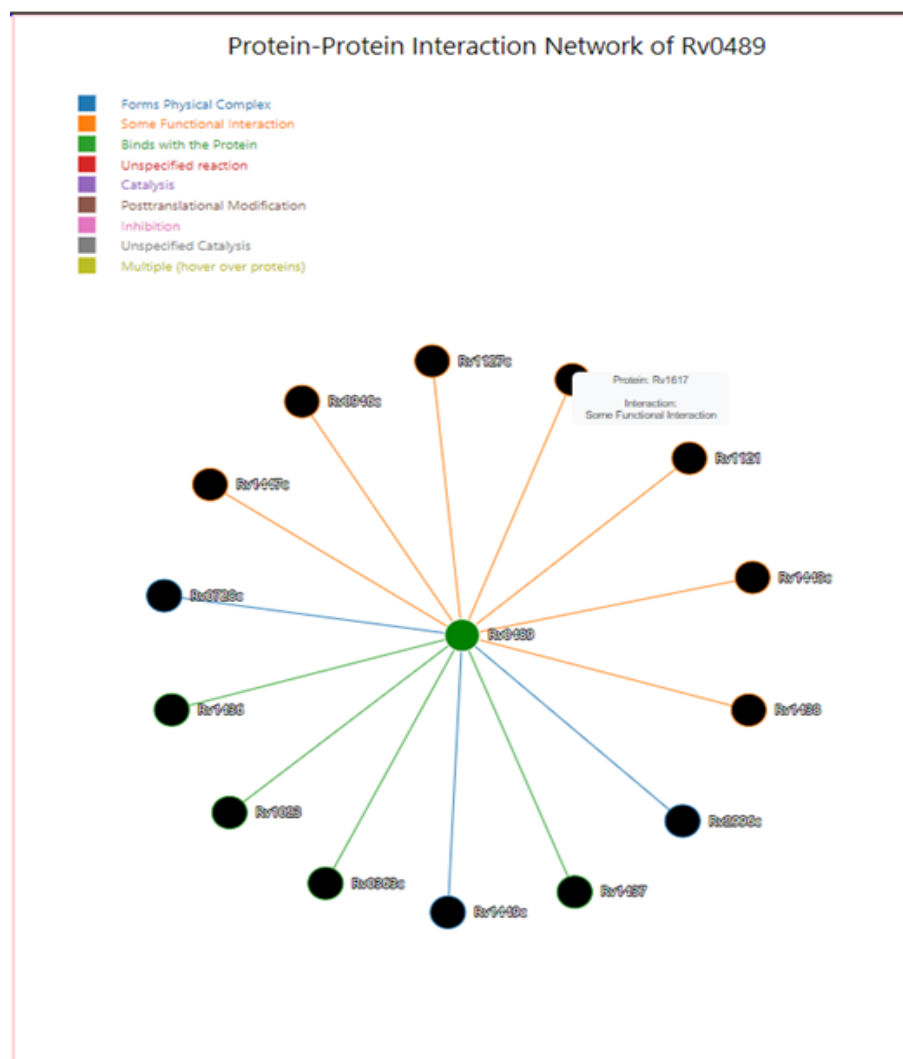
Protein-Protein Interaction Network of Rv0489

Forms Physical Complex
Some Functional Interaction
Binds with the Protein
Unspecified reaction
Catalysis
Posttranslational Modification
Inhibition
Unspecified Catalysis
Multiple (hover over proteins)

Rv1127c
Protein: Rv1617
Interaction: Some Functional Interaction
Rv0946c
Rv1121
Rv1447c
Rv1448c
Rv0728c
Rv0489
Rv1436
Rv1438
Rv1023
Rv2296c
Rv0363c
Rv1437
Rv1449c